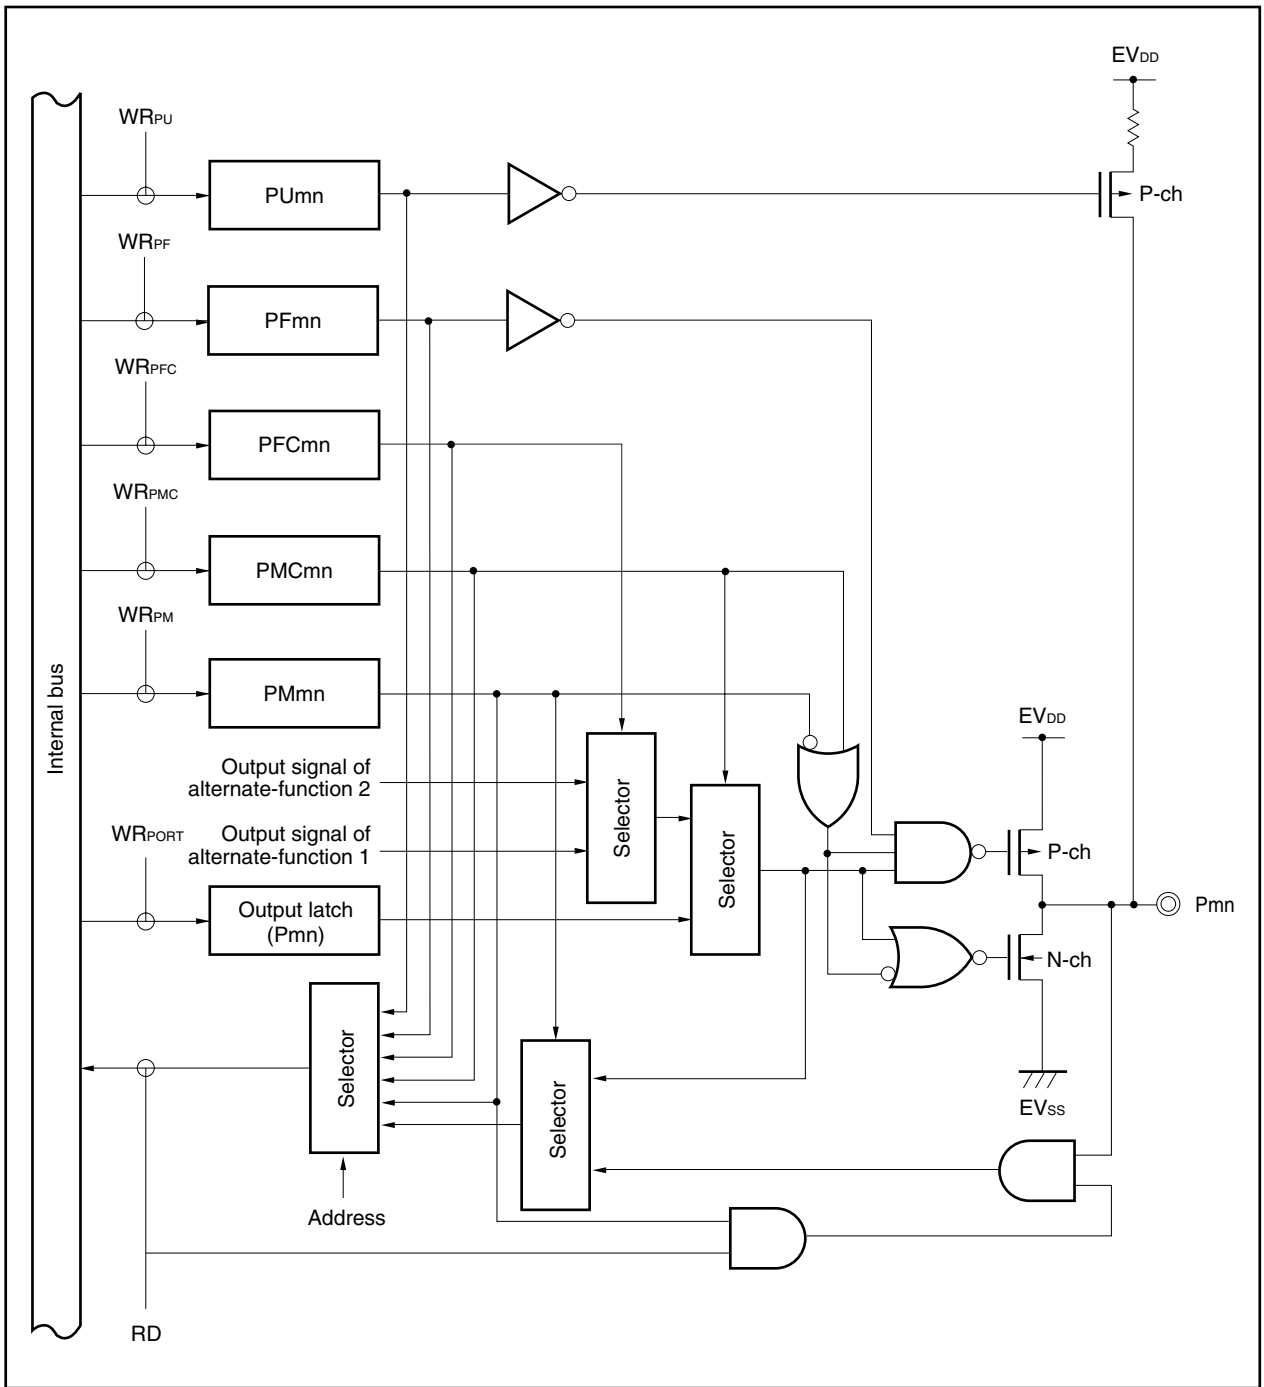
$EV_{DD}$

$WR_{PU}$

PUmn

P-ch

$WR_{PF}$

PFmn

$WR_{PFC}$

PFCmn

$WR_{PMC}$

PMCmn

$WR_{PM}$

PMmn

Internal bus

Output signal of alternate-function 2

Selector

Selector

$EV_{DD}$

$WR_{PORT}$

Output signal of alternate-function 1

P-ch

Output latch (Pmn)

Pmn

N-ch

Selector

Selector

$EV_{SS}$

Address

RD